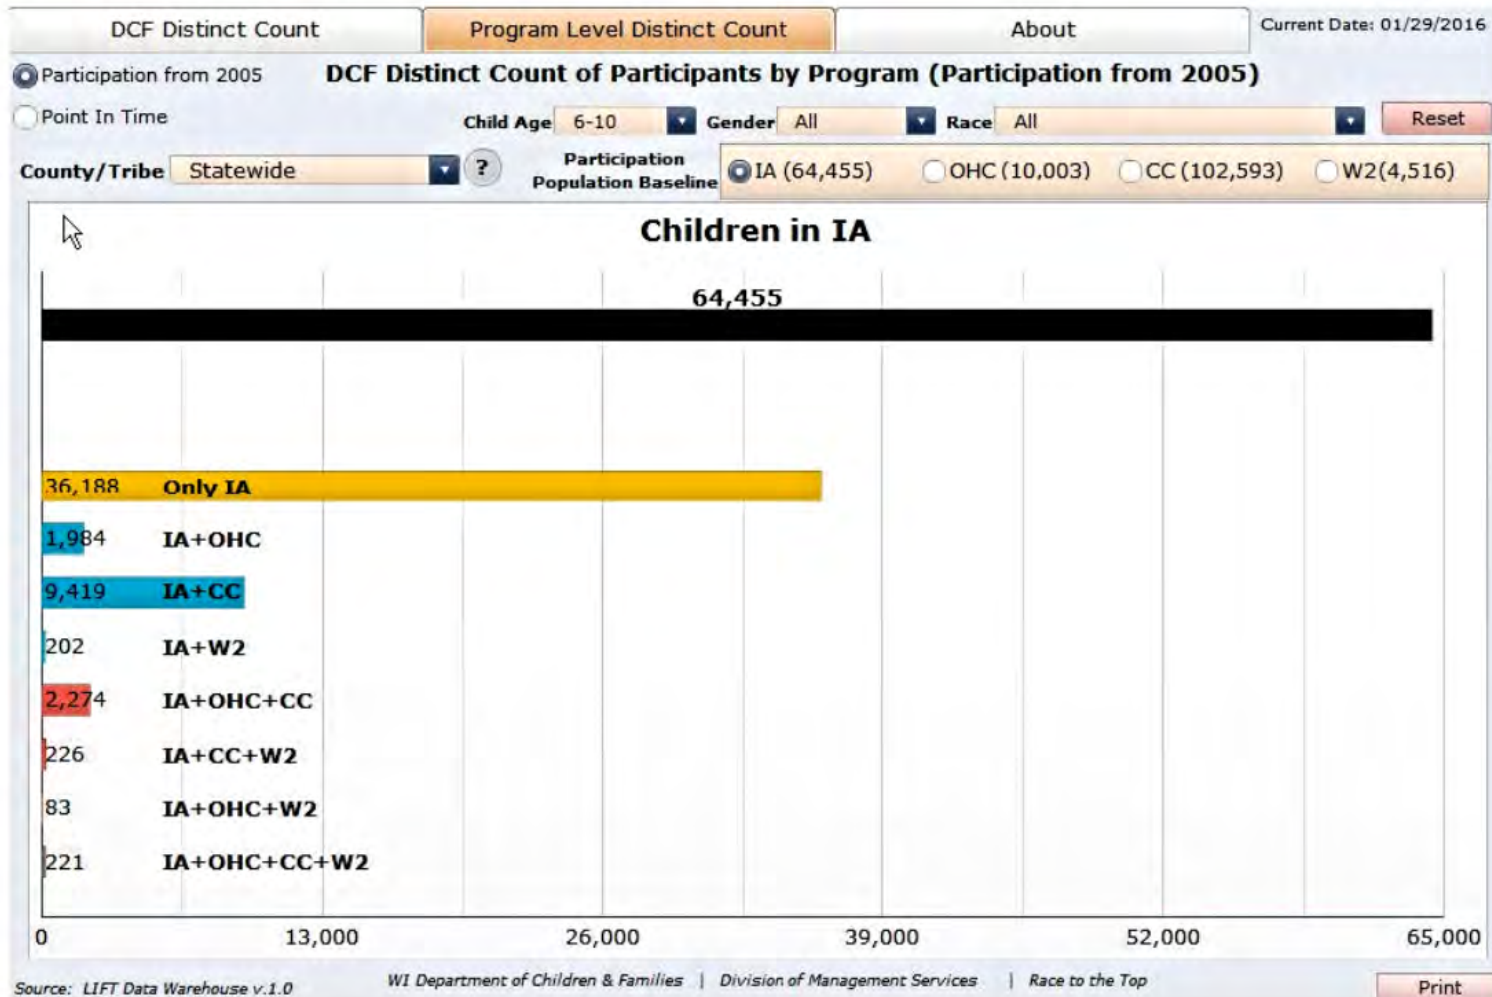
DCF Distinct Count | Program Level Distinct Count | About | Current Date: 01/29/2016

Participation from 2005

DCF Distinct Count of Participants by Program (Participation from 2005)

Point In Time

Child Age 6-10 Gender All Race All Reset

County/Tribe Statewide ?

Participation Population Baseline IA (64,455) OHC (10,003) CC (102,593) W2(4,516)

Children in IA

64,455

36,188 Only IA

1,984 IA+OHC

9,419 IA+CC

202 IA+W2

2,274 IA+OHC+CC

226 IA+CC+W2

83 IA+OHC+W2

221 IA+OHC+CC+W2

0 13,000 26,000 39,000 52,000 65,000

Source: LIFT Data Warehouse v.1.0

WI Department of Children & Families | Division of Management Services | Race to the Top

Print